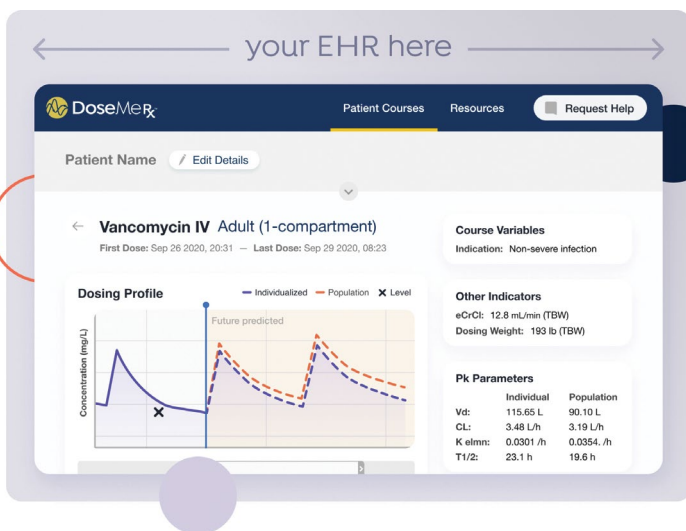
your EHR here

DoseMeRx

Patient Courses

Resources

Request Help

Patient Name

Edit Details

Vancomycin IV Adult (1-compartment)

First Dose: Sep 26 2020, 20:31 — Last Dose: Sep 29 2020, 08:23

Dosing Profile

Individualized

Population

Level

Future predicted

Concentration (mg/L)

Course Variables

Indication: Non-severe infection

Other Indicators

eCrCl: 12.8 mL/min (TBW)

Dosing Weight: 193 lb (TBW)

Pk Parameters

| | Individual | Population |
|---|---|---|
| Vd: | 115.65 L | 90.10 L |
| CL: | 3.48 L/h | 3.19 L/h |
| K elmn: | 0.0301 /h | 0.0354. /h |
| T1/2: | 23.1 h | 19.6 h |